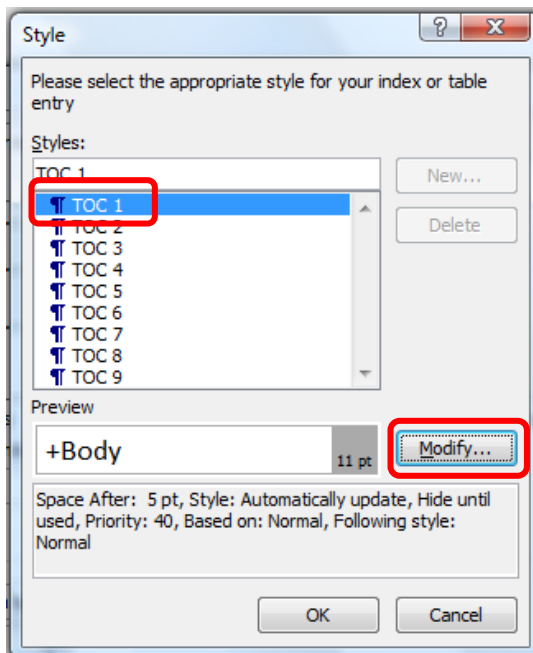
Style

?

X

Please select the appropriate style for your index or table entry

Styles:

TOC 1

¶ TOC 1
¶ TOC 2
¶ TOC 3
¶ TOC 4
¶ TOC 5
¶ TOC 6
¶ TOC 7
¶ TOC 8
¶ TOC 9

New...

Delete

Preview

+Body

11 pt

Modify...

Space After: 5 pt, Style: Automatically update, Hide until used, Priority: 40, Based on: Normal, Following style: Normal

OK

Cancel